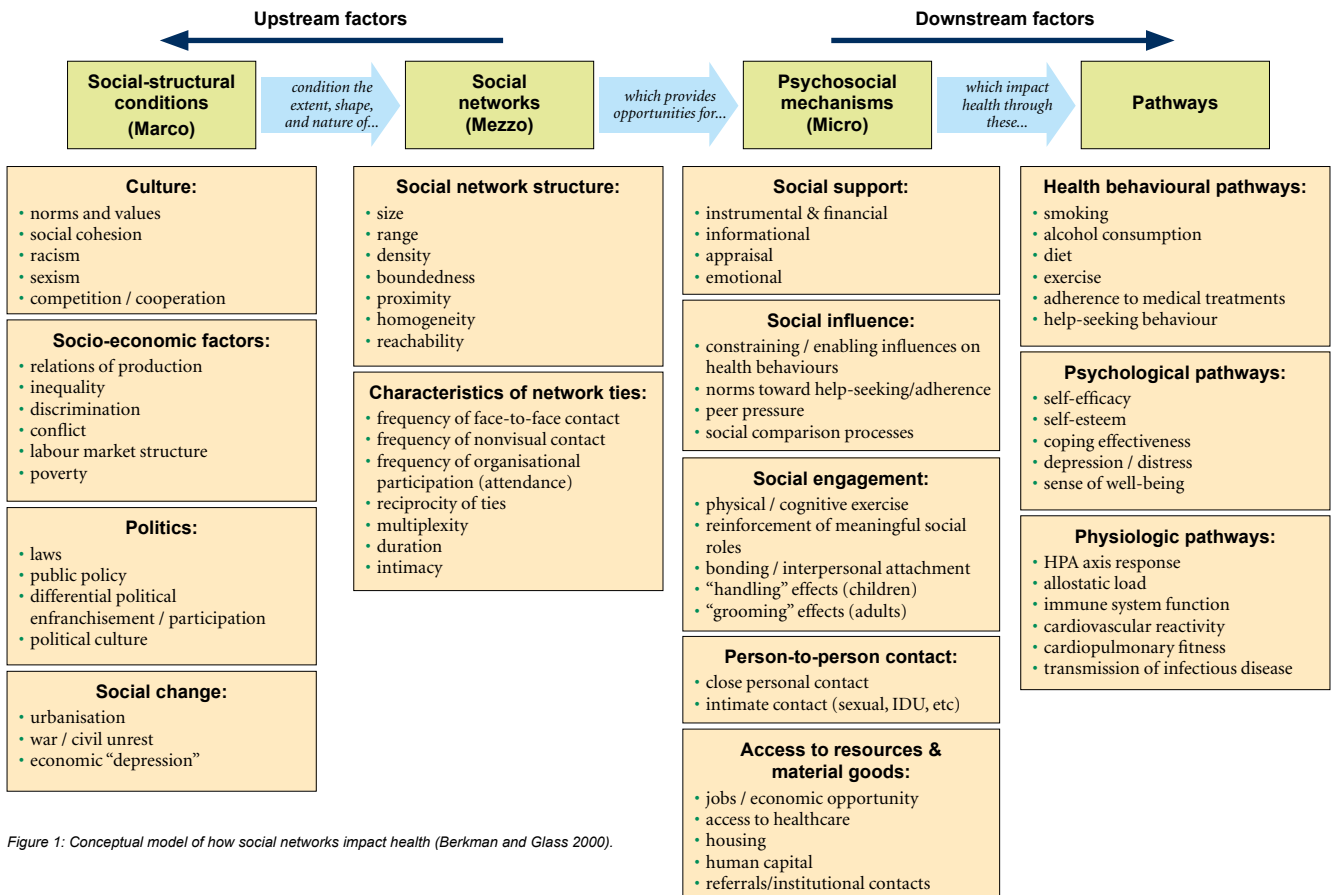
Upstream factors

Downstream factors

Social-structural conditions (Marco)

condition the extent, shape, and nature of...

Social networks (Mezzo)

which provides opportunities for...

Psychosocial mechanisms (Micro)

which impact health through these...

Pathways

Culture:
• norms and values
• social cohesion
• racism
• sexism
• competition / cooperation

Socio-economic factors:
• relations of production
• inequality
• discrimination
• conflict
• labour market structure
• poverty

Politics:
• laws
• public policy
• differential political enfranchisement / participation
• political culture

Social change:
• urbanisation
• war / civil unrest
• economic "depression"

Social network structure:
• size
• range
• density
• boundedness
• proximity
• homogeneity
• reachability

Characteristics of network ties:
• frequency of face-to-face contact
• frequency of nonvisual contact
• frequency of organisational participation (attendance)
• reciprocity of ties
• multiplexity
• duration
• intimacy

Social support:
• instrumental & financial
• informational
• appraisal
• emotional

Social influence:
• constraining / enabling influences on health behaviours
• norms toward help-seeking/adherence
• peer pressure
• social comparison processes

Social engagement:
• physical / cognitive exercise
• reinforcement of meaningful social roles
• bonding / interpersonal attachment
• "handling" effects (children)
• "grooming" effects (adults)

Person-to-person contact:
• close personal contact
• intimate contact (sexual, IDU, etc)

Access to resources & material goods:
• jobs / economic opportunity
• access to healthcare
• housing
• human capital
• referrals/institutional contacts

Health behavioural pathways:
• smoking
• alcohol consumption
• diet
• exercise
• adherence to medical treatments
• help-seeking behaviour

Psychological pathways:
• self-efficacy
• self-esteem
• coping effectiveness
• depression / distress
• sense of well-being

Physiologic pathways:
• HPA axis response
• allostatic load
• immune system function
• cardiovascular reactivity
• cardiopulmonary fitness
• transmission of infectious disease

Figure 1: Conceptual model of how social networks impact health (Berkman and Glass 2000).